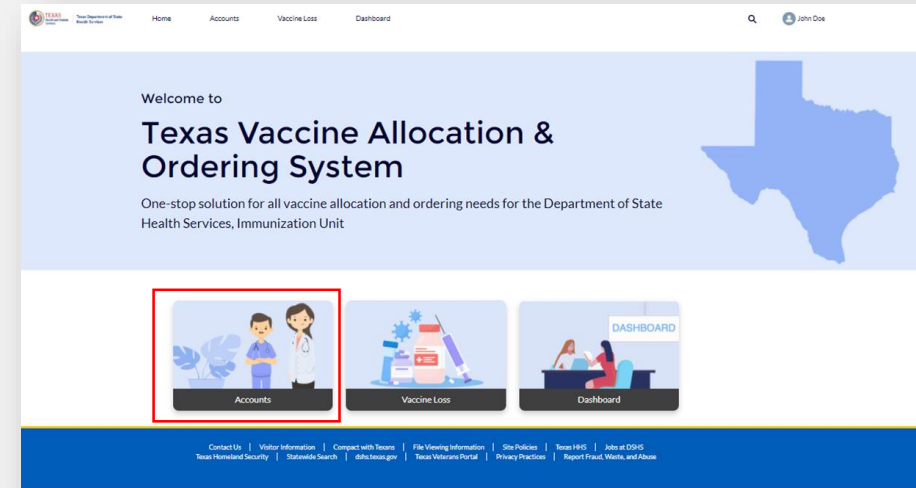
TEXAS Health and Human Services | Texas Department of State Health Services

Home Accounts Vaccine Loss Dashboard

John Doe

Welcome to

Texas Vaccine Allocation & Ordering System

One-stop solution for all vaccine allocation and ordering needs for the Department of State Health Services, Immunization Unit

Accounts

Vaccine Loss

DASHBOARD

Dashboard

Contact Us | Visitor Information | Compact with Texans | File Viewing Information | Site Policies | Texas HHS | Jobs at DSHS
Texas Homeland Security | Statewide Search | dshs.texas.gov | Texas Veterans Portal | Privacy Practices | Report Fraud, Waste, and Abuse